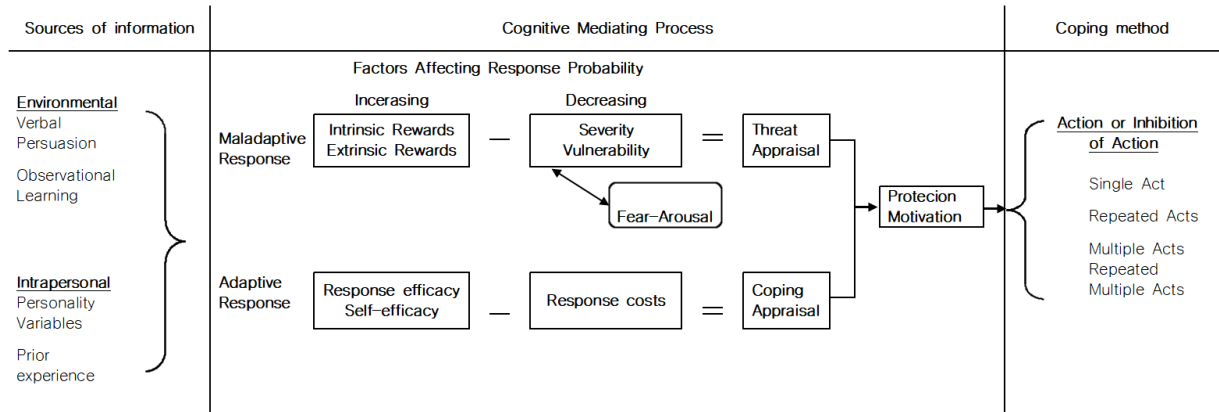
| Sources of information | Cognitive Mediating Process | Coping method |
|---|---|---|

Factors Affecting Response Probability

Incerasing

Decreasing

Environmental
Verbal Persuasion

Observational Learning

Intrapersonal
Personality Variables

Prior experience

Maladaptive Response

Intrinsic Rewards
Extrinsic Rewards

—

Severity
Vulnerability

=

Threat Appraisal

Fear-Arousal

Protecion Motivation

Adaptive Response

Response efficacy
Self-efficacy

—

Response costs

=

Coping Appraisal

Action or Inhibition of Action

Single Act

Repeated Acts

Multiple Acts
Repeated Multiple Acts